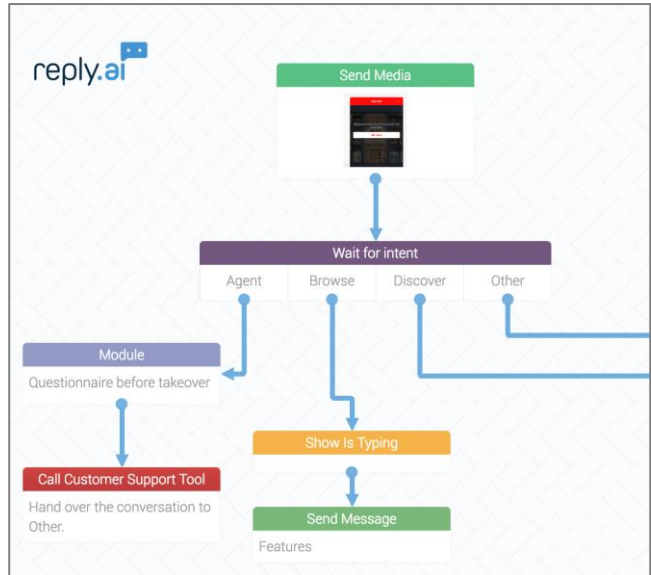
reply.ai

Send Media

Wait for intent

Agent

Browse

Discover

Other

Module

Questionnaire before takeover

Show Is Typing

Call Customer Support Tool

Hand over the conversation to Other.

Send Message

Features